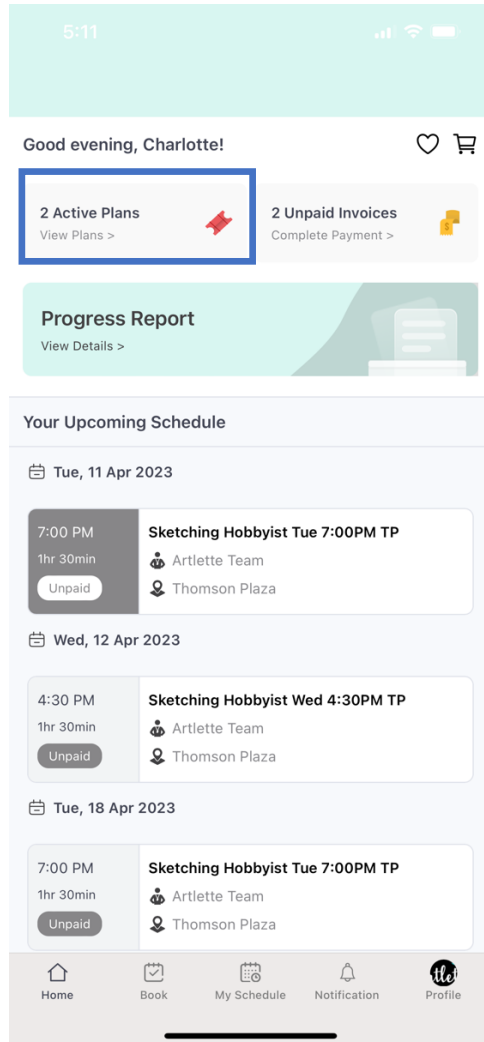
5:11

Good evening, Charlotte!

2 Active Plans
View Plans >

2 Unpaid Invoices
Complete Payment >

Progress Report
View Details >

Your Upcoming Schedule

Tue, 11 Apr 2023

7:00 PM
1hr 30min
Unpaid

Sketching Hobbyist Tue 7:00PM TP
Artlette Team
Thomson Plaza

Wed, 12 Apr 2023

4:30 PM
1hr 30min
Unpaid

Sketching Hobbyist Wed 4:30PM TP
Artlette Team
Thomson Plaza

Tue, 18 Apr 2023

7:00 PM
1hr 30min
Unpaid

Sketching Hobbyist Tue 7:00PM TP
Artlette Team
Thomson Plaza

Home
Book
My Schedule
Notification
tle
Profile